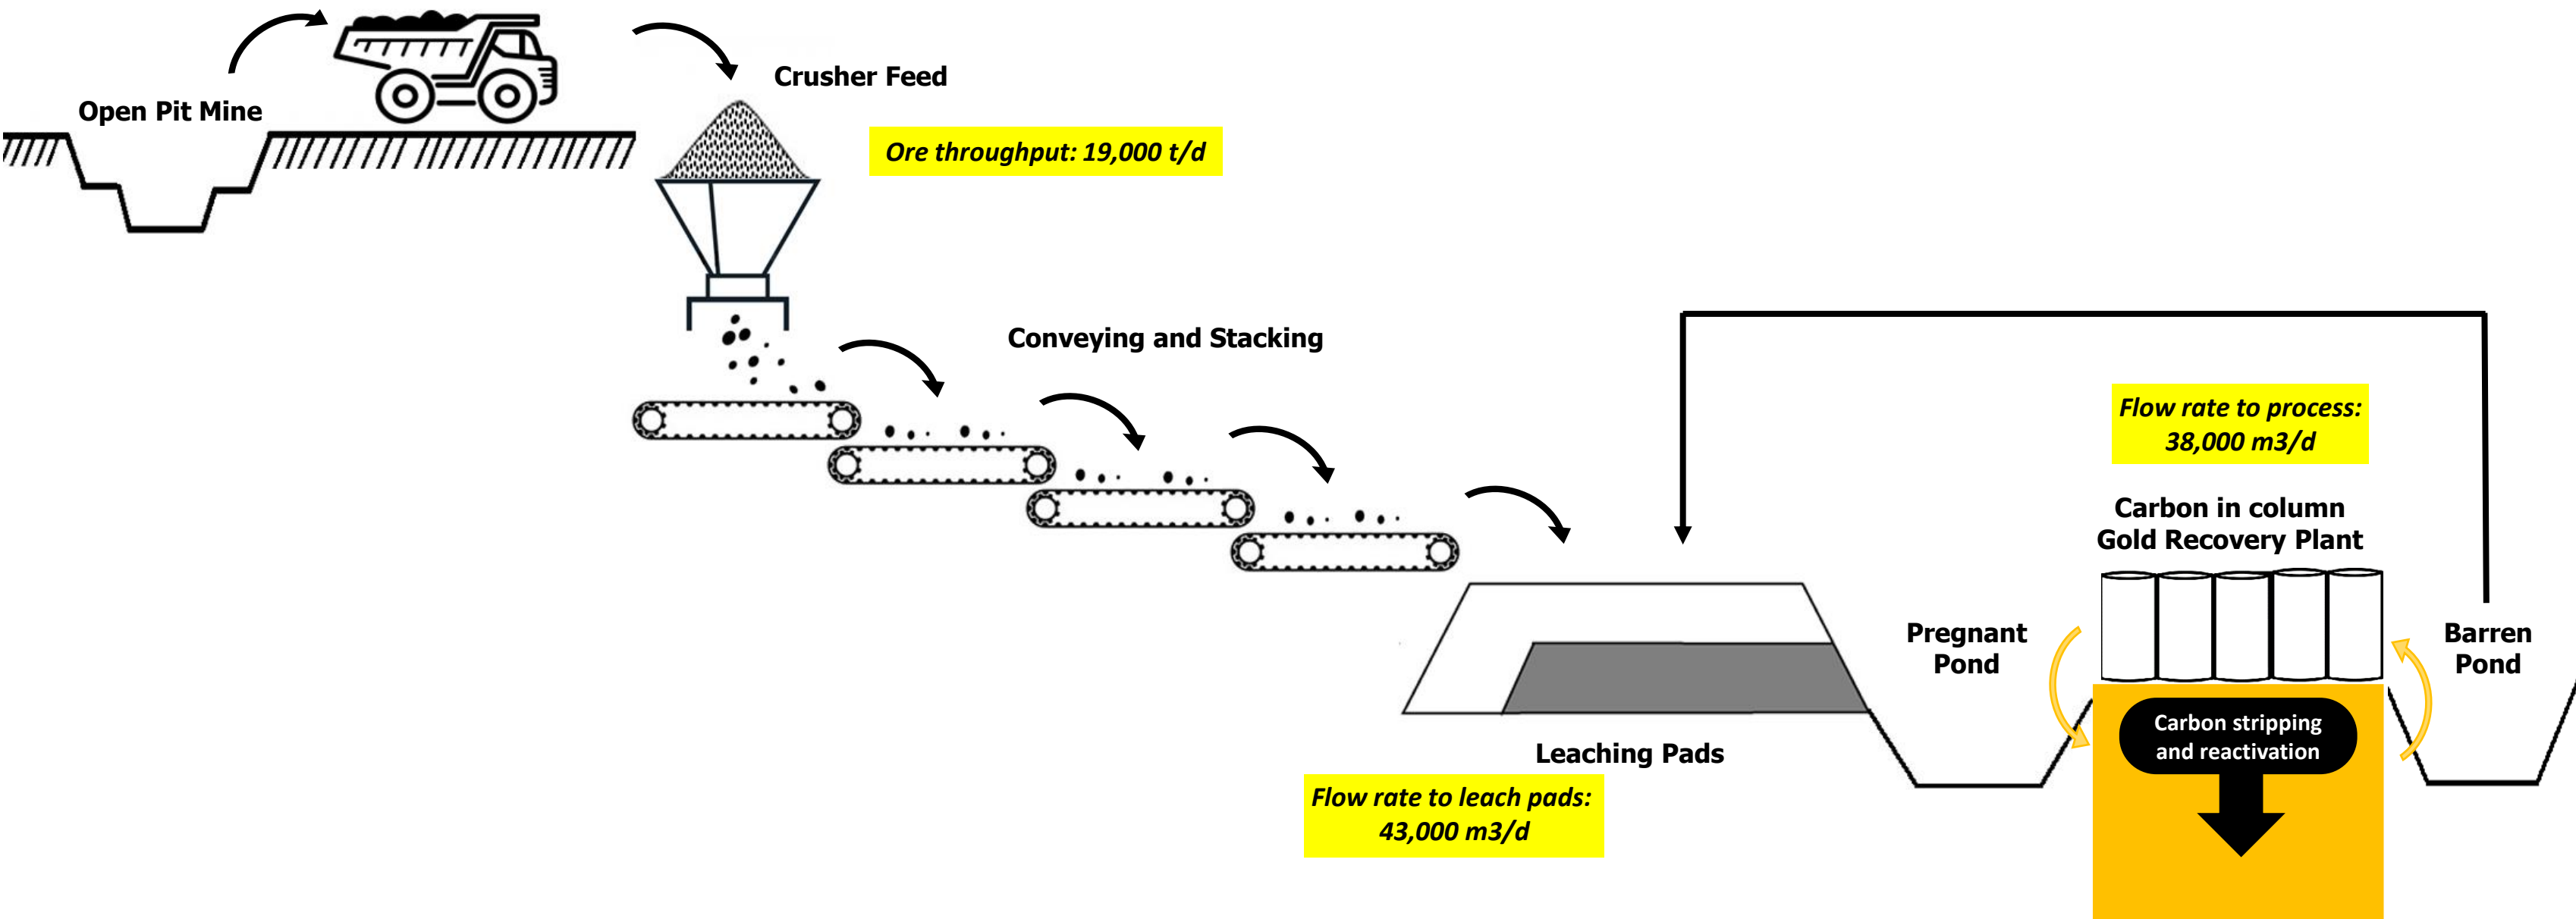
Open Pit Mine

Crusher Feed

Ore throughput: 19,000 t/d

Conveying and Stacking

Flow rate to process: 38,000 m3/d

Carbon in column Gold Recovery Plant

Pregnant Pond

Barren Pond

Carbon stripping and reactivation

Leaching Pads

Flow rate to leach pads: 43,000 m3/d